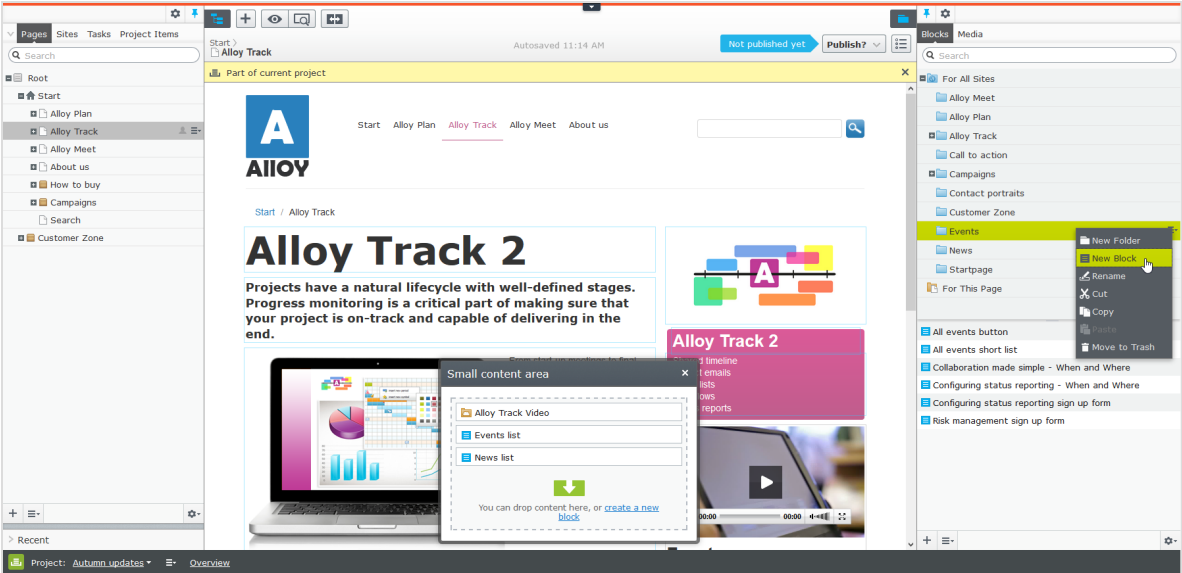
Pages Sites Tasks Project Items

Search

Root
Start
Alloy Plan
Alloy Track
Alloy Meet
About us
How to buy
Campaigns
Search
Customer Zone

Recent

Start >
Alloy Track

Autosaved 11:14 AM

Not published yet

Publish?

Part of current project

Alloy

Start Alloy Plan Alloy Track Alloy Meet About us

Start / Alloy Track

Alloy Track 2

Projects have a natural lifecycle with well-defined stages. Progress monitoring is a critical part of making sure that your project is on-track and capable of delivering in the end.

Alloy Track 2

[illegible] timeline
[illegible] emails
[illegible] lists
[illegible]ows
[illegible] reports

Small content area

Alloy Track Video
Events list
News list

You can drop content here, or create a new block

00:00 00:00

Blocks Media

Search

For All Sites
Alloy Meet
Alloy Plan
Alloy Track
Call to action
Campaigns
Contact portraits
Customer Zone
Events
News
Startpage
For This Page

New Folder
New Block
Rename
Cut
Copy
Paste
Move to Trash

All events button
All events short list
Collaboration made simple - When and Where
Configuring status reporting - When and Where
Configuring status reporting sign up form
Risk management sign up form

Project: Autumn updates Overview